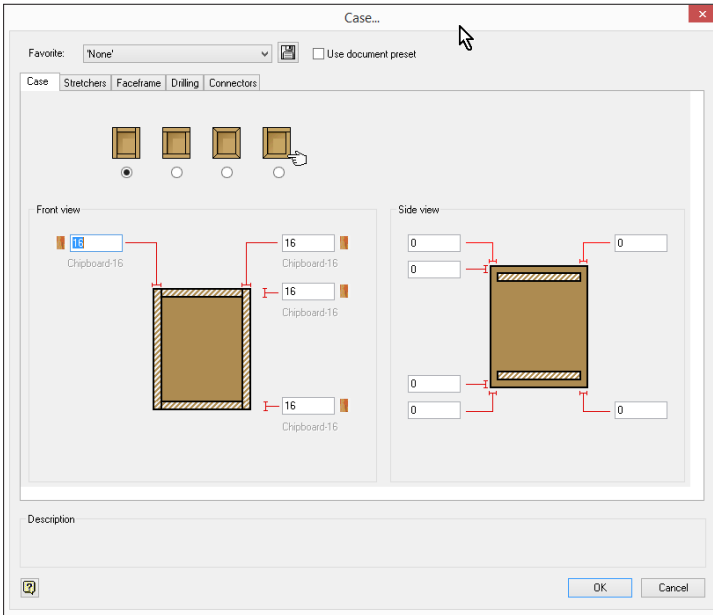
Case...

×

Favorite: 'None'

Use document preset

Case | Stretchers | Faceframe | Drilling | Connectors

Front view

16
Chipboard-16

16
Chipboard-16

16
Chipboard-16

16
Chipboard-16

Side view

0

0

0

0

0

0

Description

?

OK

Cancel